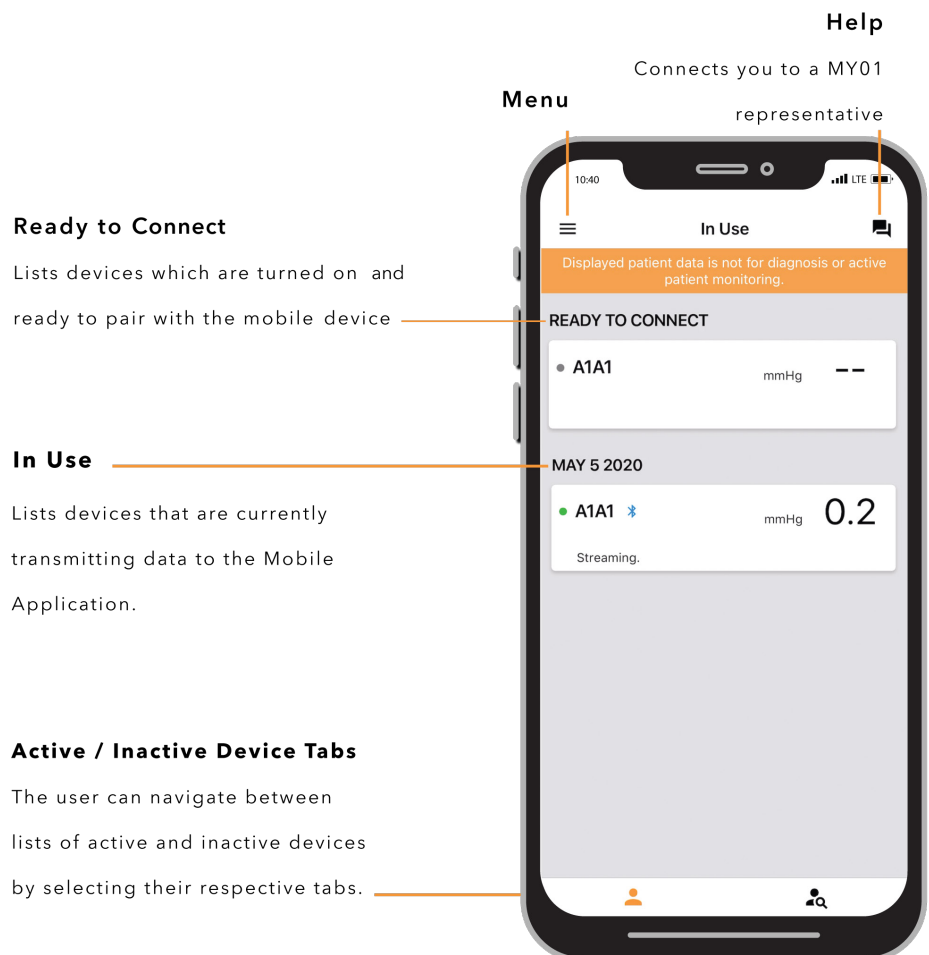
Help

Connects you to a MY01 representative

Menu

Ready to Connect

Lists devices which are turned on and ready to pair with the mobile device

In Use

Lists devices that are currently transmitting data to the Mobile Application.

Active / Inactive Device Tabs

The user can navigate between lists of active and inactive devices by selecting their respective tabs.

10:40

LTE

In Use

Displayed patient data is not for diagnosis or active patient monitoring.

READY TO CONNECT

A1A1

mmHg

--

MAY 5 2020

A1A1

mmHg

0.2

Streaming.